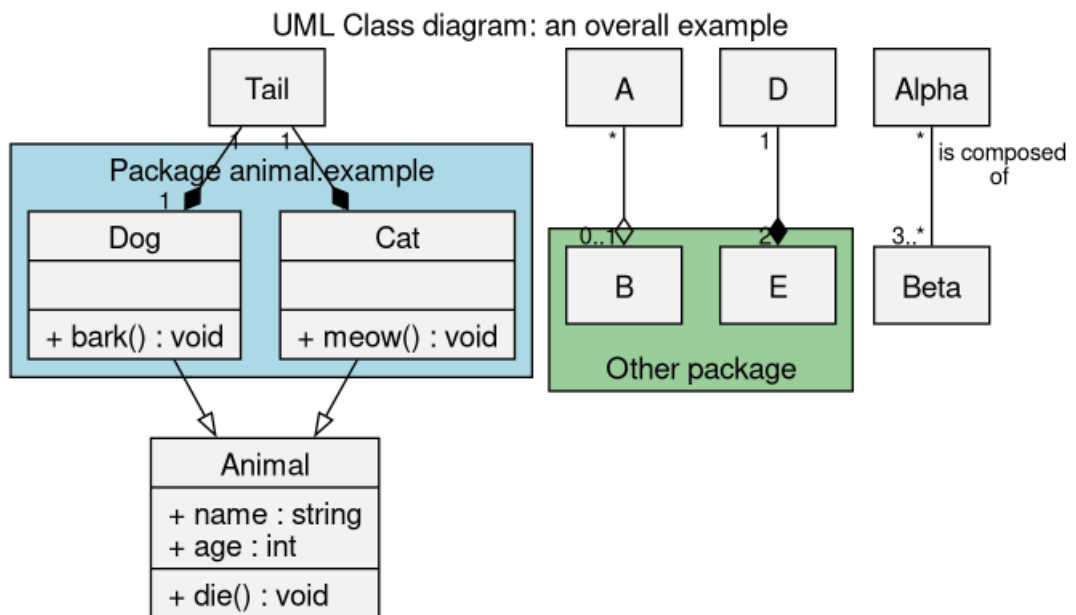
UML Class diagram: an overall example

Tail

1 1

Package animal.example

1

Dog

+ bark() : void

Cat

+ meow() : void

Animal

+ name : string
+ age : int

+ die() : void

A

*

0..1

D

1

2

B

E

Other package

Alpha

*

is composed of

3..*

Beta